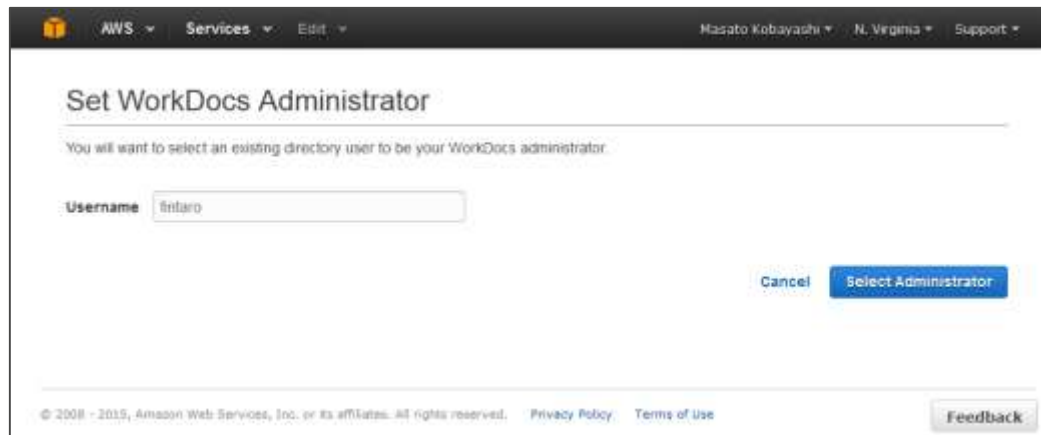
AWS Services Edit

Masato Kobayashi N. Virginia Support

Set WorkDocs Administrator

You will want to select an existing directory user to be your WorkDocs administrator.

Username fintaro

Cancel Select Administrator

© 2008 - 2015, Amazon Web Services, Inc. or its affiliates. All rights reserved. Privacy Policy Terms of Use

Feedback